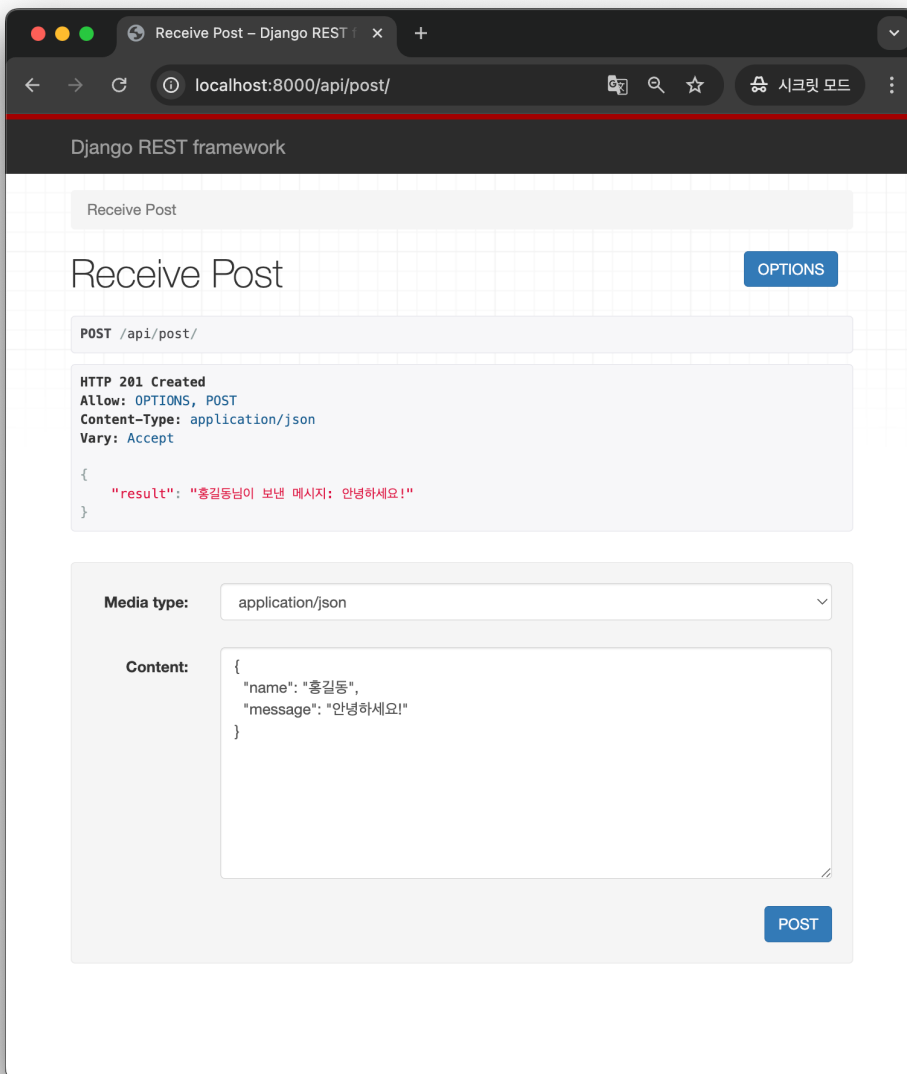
Receive Post – Django REST f

localhost:8000/api/post/

시크릿 모드

Django REST framework

Receive Post

Receive Post

OPTIONS

POST /api/post/

HTTP 201 Created
Allow: OPTIONS, POST
Content-Type: application/json
Vary: Accept

{
    "result": "홍길동님이 보낸 메시지: 안녕하세요!"
}

Media type: application/json

Content:
{
  "name": "홍길동",
  "message": "안녕하세요!"
}

POST